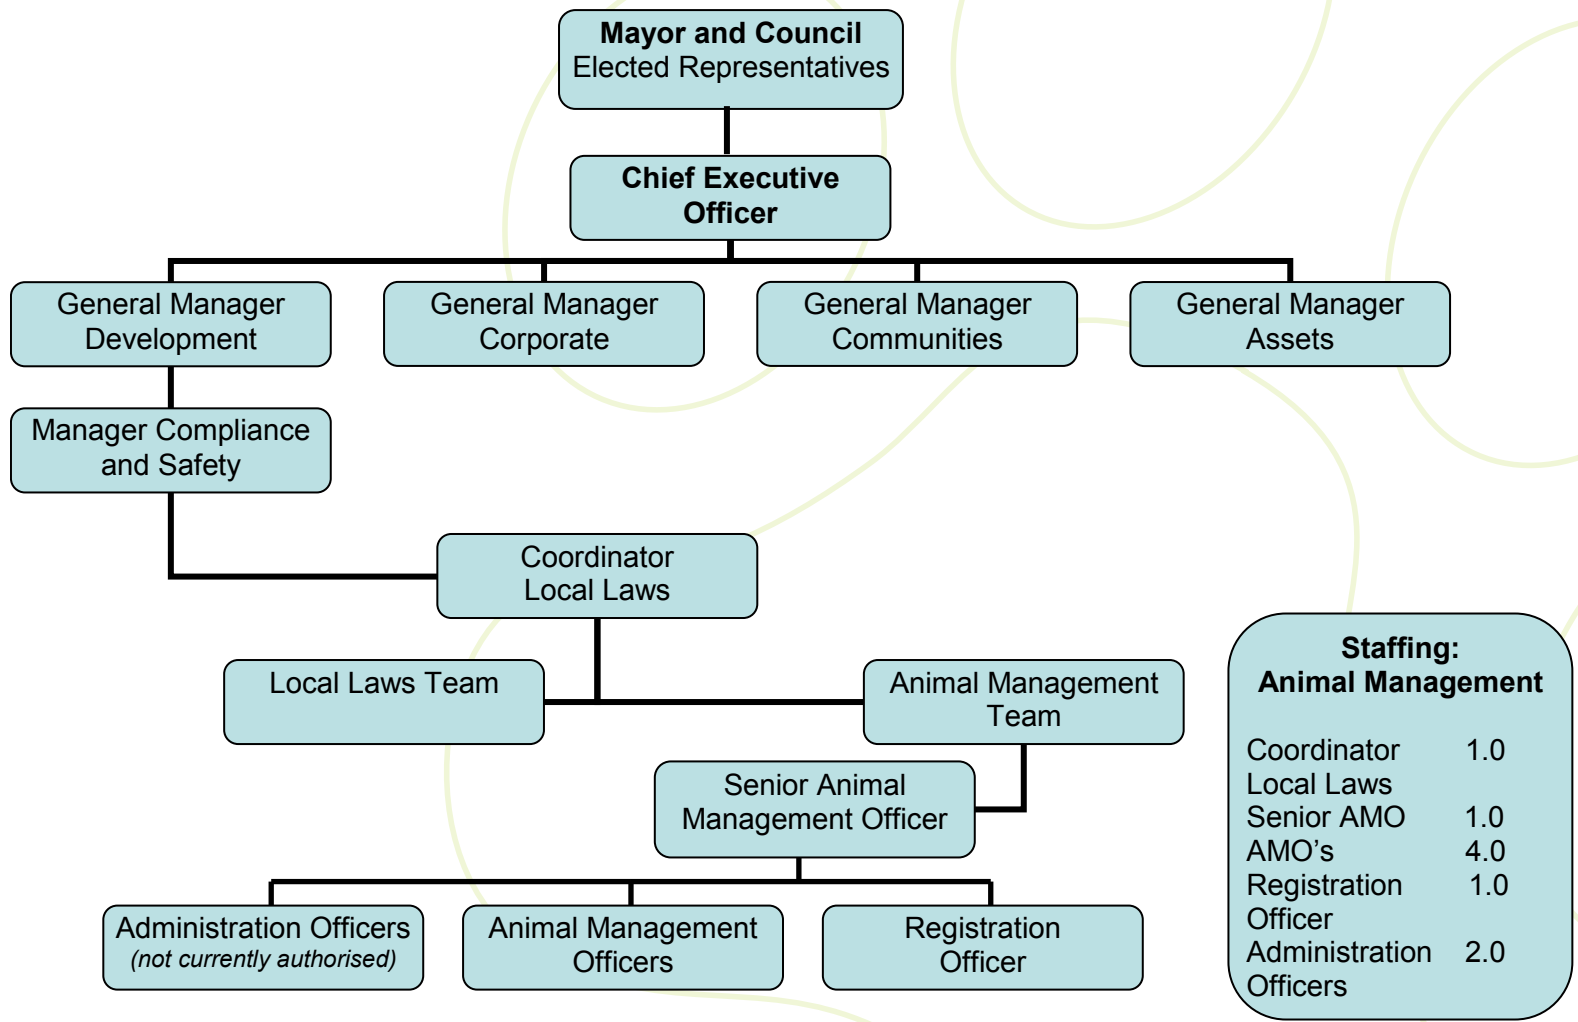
Mayor and Council
Elected Representatives

Chief Executive Officer

General Manager Development

General Manager Corporate

General Manager Communities

General Manager Assets

Manager Compliance and Safety

Coordinator Local Laws

Local Laws Team

Animal Management Team

Senior Animal Management Officer

Administration Officers
(not currently authorised)

Animal Management Officers

Registration Officer

Staffing:
Animal Management

| | |
|---|---|
| Coordinator Local Laws | 1.0 |
| Senior AMO | 1.0 |
| AMO's | 4.0 |
| Registration Officer | 1.0 |
| Administration Officers | 2.0 |